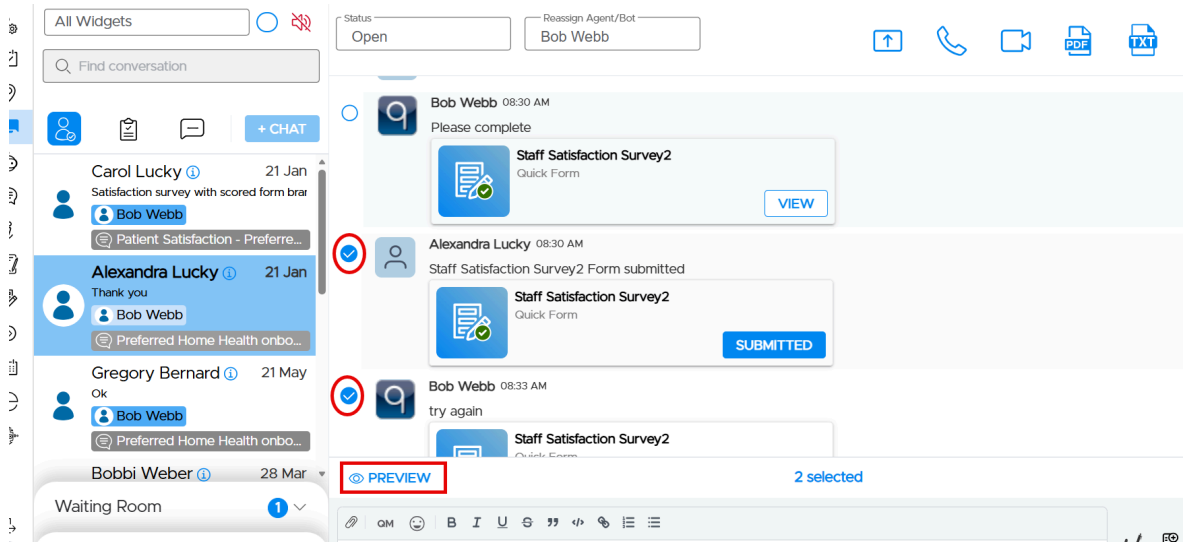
All Widgets

Find conversation

+ CHAT

Carol Lucky 21 Jan
Satisfaction survey with scored form brar
Bob Webb
Patient Satisfaction - Preferre...

Alexandra Lucky 21 Jan
Thank you
Bob Webb
Preferred Home Health onbo...

Gregory Bernard 21 May
Ok
Bob Webb
Preferred Home Health onbo...

Bobbi Weber 28 Mar

Waiting Room 1

Status
Open

Reassign Agent/Bot
Bob Webb

PDF TXT

Bob Webb 08:30 AM
Please complete
Staff Satisfaction Survey2
Quick Form
VIEW

Alexandra Lucky 08:30 AM
Staff Satisfaction Survey2 Form submitted
Staff Satisfaction Survey2
Quick Form
SUBMITTED

Bob Webb 08:33 AM
try again
Staff Satisfaction Survey2
Quick Form

PREVIEW
2 selected

QM B I U S